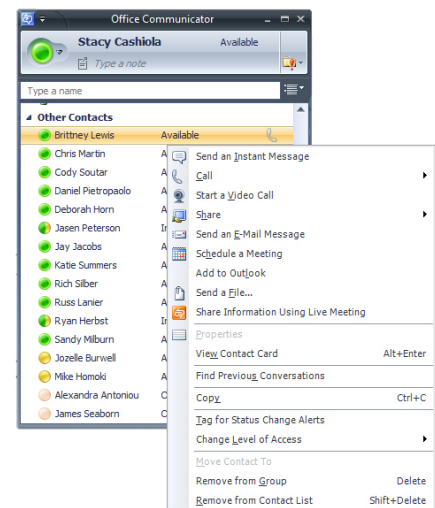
Office Communicator

Stacy Cashiola
Available
Type a note

Type a name

Other Contacts

| Brittney Lewis | Available |
|---|---|
| Chris Martin | A |
| Cody Soutar | A |
| Daniel Pietropaolo | A |
| Deborah Horn | A |
| Jasen Peterson | In |
| Jay Jacobs | A |
| Katie Summers | A |
| Rich Silber | A |
| Russ Lanier | A |
| Ryan Herbst | In |
| Sandy Milburn | A |
| Jozelle Burwell | A |
| Mike Homoki | A |
| Alexandra Antoniou | O |
| James Seaborn | O |

Send an Instant Message
Call
Start a Video Call
Share
Send an E-Mail Message
Schedule a Meeting
Add to Outlook
Send a File...
Share Information Using Live Meeting
Properties
View Contact Card Alt+Enter
Find Previous Conversations
Copy Ctrl+C
Tag for Status Change Alerts
Change Level of Access
Move Contact To
Remove from Group Delete
Remove from Contact List Shift+Delete